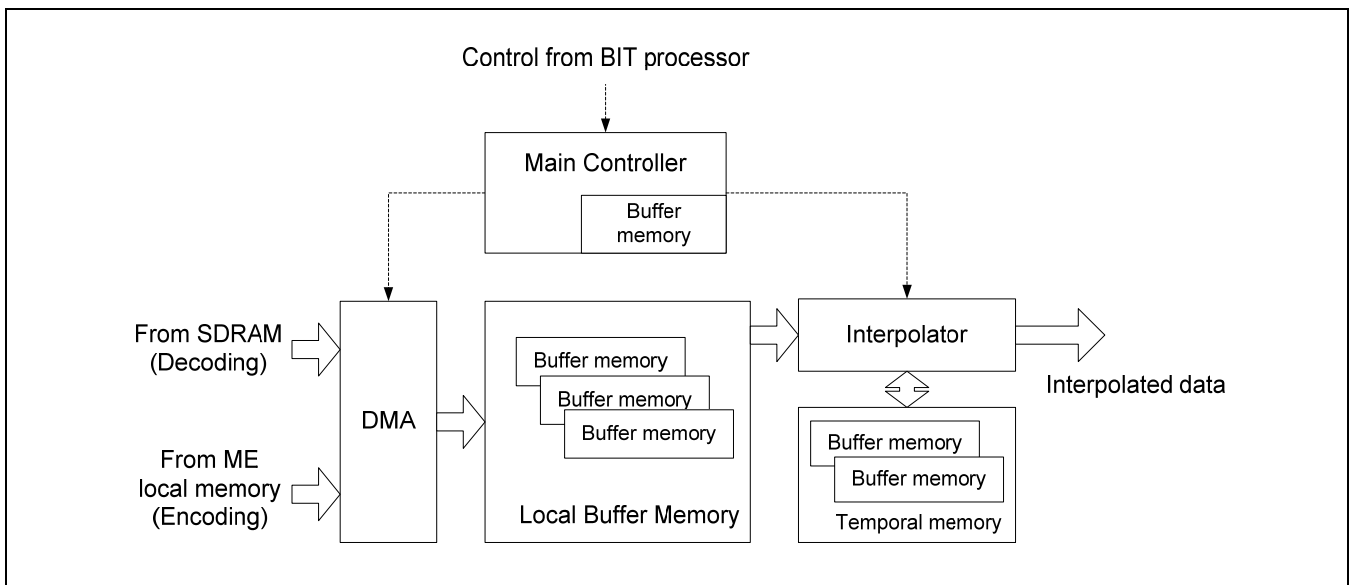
Control from BIT processor

Main Controller

Buffer memory

From SDRAM (Decoding)

From ME local memory (Encoding)

DMA

Buffer memory

Buffer memory

Buffer memory

Local Buffer Memory

Interpolator

Interpolated data

Buffer memory

Buffer memory

Temporal memory